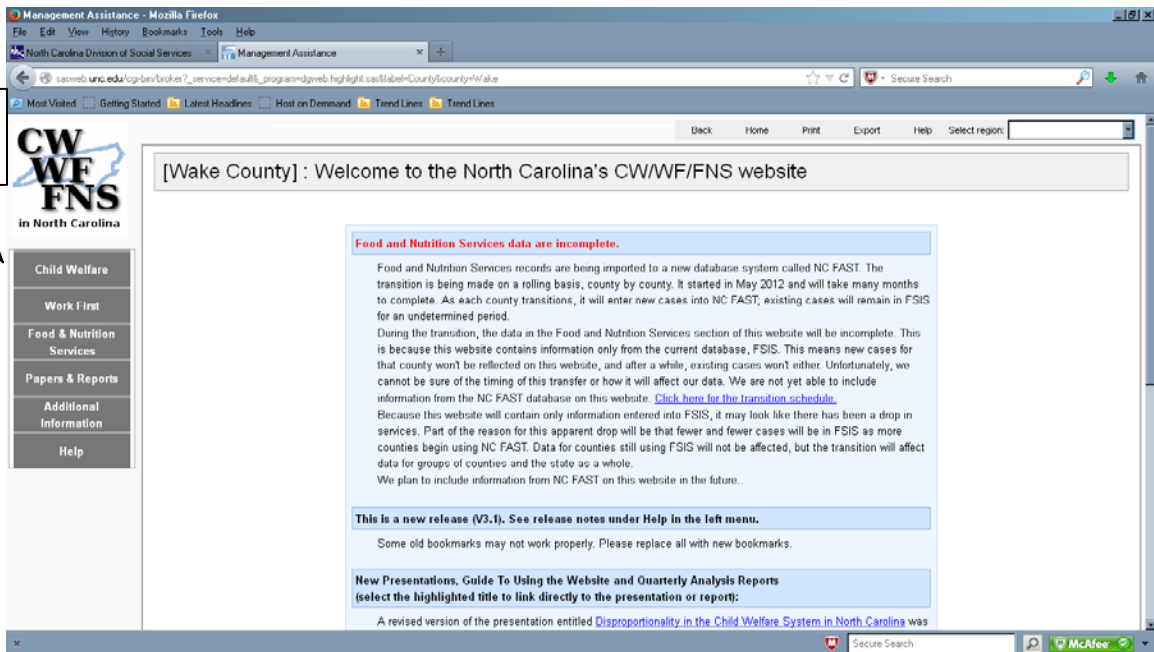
Management Assistance - Mozilla Firefox

File Edit View History Bookmarks Tools Help

North Carolina Division of Social Services × Management Assistance ×

ssweb.unc.edu/cgi-bin/broker?_service=default&_program=dgweb.highlight.sas&label=County&county=Wake

Secure Search

Most Visited Getting Started Latest Headlines Host on Demand Trend Lines Trend Lines

Back Home Print Export Help Select region:

CW WF FNS in North Carolina

[Wake County] : Welcome to the North Carolina's CW/WF/FNS website

Child Welfare

Work First

Food & Nutrition Services

Papers & Reports

Additional Information

Help

Food and Nutrition Services data are incomplete.

Food and Nutrition Services records are being imported to a new database system called NC FAST. The transition is being made on a rolling basis, county by county. It started in May 2012 and will take many months to complete. As each county transitions, it will enter new cases into NC FAST; existing cases will remain in FSIS for an undetermined period.

During the transition, the data in the Food and Nutrition Services section of this website will be incomplete. This is because this website contains information only from the current database, FSIS. This means new cases for that county won't be reflected on this website, and after a while, existing cases won't either. Unfortunately, we cannot be sure of the timing of this transfer or how it will affect our data. We are not yet able to include information from the NC FAST database on this website. Click here for the transition schedule.

Because this website will contain only information entered into FSIS, it may look like there has been a drop in services. Part of the reason for this apparent drop will be that fewer and fewer cases will be in FSIS as more counties begin using NC FAST. Data for counties still using FSIS will not be affected, but the transition will affect data for groups of counties and the state as a whole.

We plan to include information from NC FAST on this website in the future.

This is a new release (V3.1). See release notes under Help in the left menu.

Some old bookmarks may not work properly. Please replace all with new bookmarks.

New Presentations, Guide To Using the Website and Quarterly Analysis Reports
(select the highlighted title to link directly to the presentation or report):

A revised version of the presentation entitled Disproportionality in the Child Welfare System in North Carolina was

Secure Search McAfee